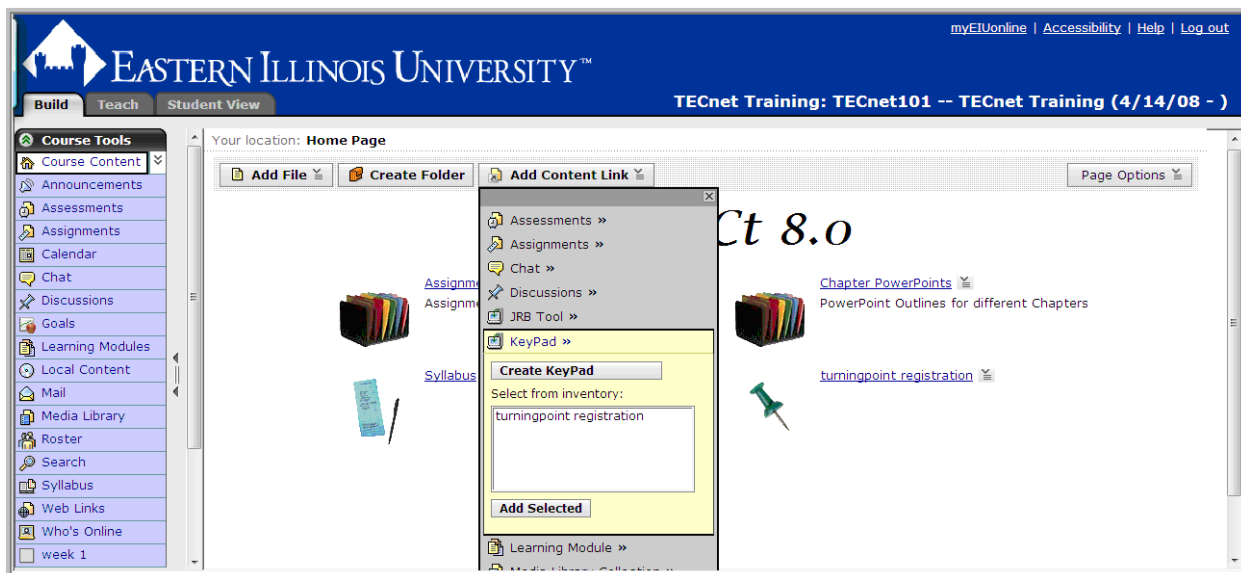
myEIUonline | Accessibility | Help | Log out

EASTERN ILLINOIS UNIVERSITY™

Build Teach Student View

TECnet Training: TECnet101 -- TECnet Training (4/14/08 - )

Course Tools
Course Content
Announcements
Assessments
Assignments
Calendar
Chat
Discussions
Goals
Learning Modules
Local Content
Mail
Media Library
Roster
Search
Syllabus
Web Links
Who's Online
week 1

Your location: Home Page

Add File | Create Folder | Add Content Link | Page Options

Ct 8.0

Assessments »
Assignments »
Chat »
Discussions »
JRB Tool »
KeyPad »
Create KeyPad
Select from inventory:
turningpoint registration
Add Selected
Learning Module »
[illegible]

Assignme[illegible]
Assignme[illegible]

Syllabus

Chapter PowerPoints
PowerPoint Outlines for different Chapters

turningpoint registration